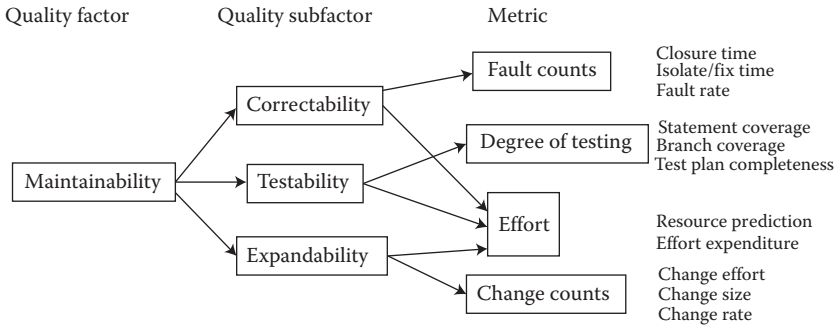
Quality factor

Quality subfactor

Metric

Fault counts

Closure time
Isolate/fix time
Fault rate

Correctability

Degree of testing

Statement coverage
Branch coverage
Test plan completeness

Maintainability

Testability

Effort

Resource prediction
Effort expenditure

Expandability

Change counts

Change effort
Change size
Change rate